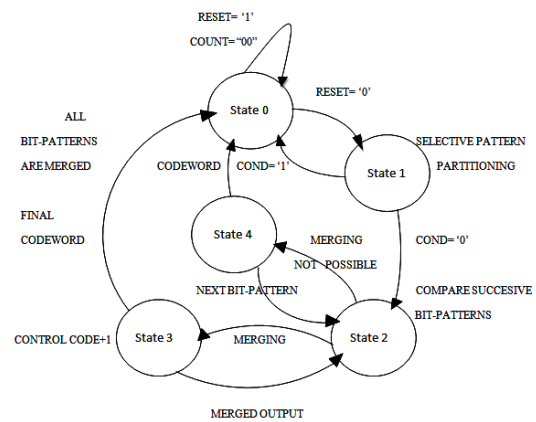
RESET= '1'
COUNT="00"

State 0

RESET= '0'

ALL
BIT-PATTERNS
ARE MERGED

SELECTIVE PATTERN
PARTITIONING

CODEWORD

COND= '1'

State 1

FINAL
CODEWORD

State 4

MERGING
NOT POSSIBLE

COND= '0'

NEXT BIT-PATTERN

COMPARE SUCCESIVE
BIT-PATTERNS

CONTROL CODE+1

State 3

MERGING

State 2

MERGED OUTPUT